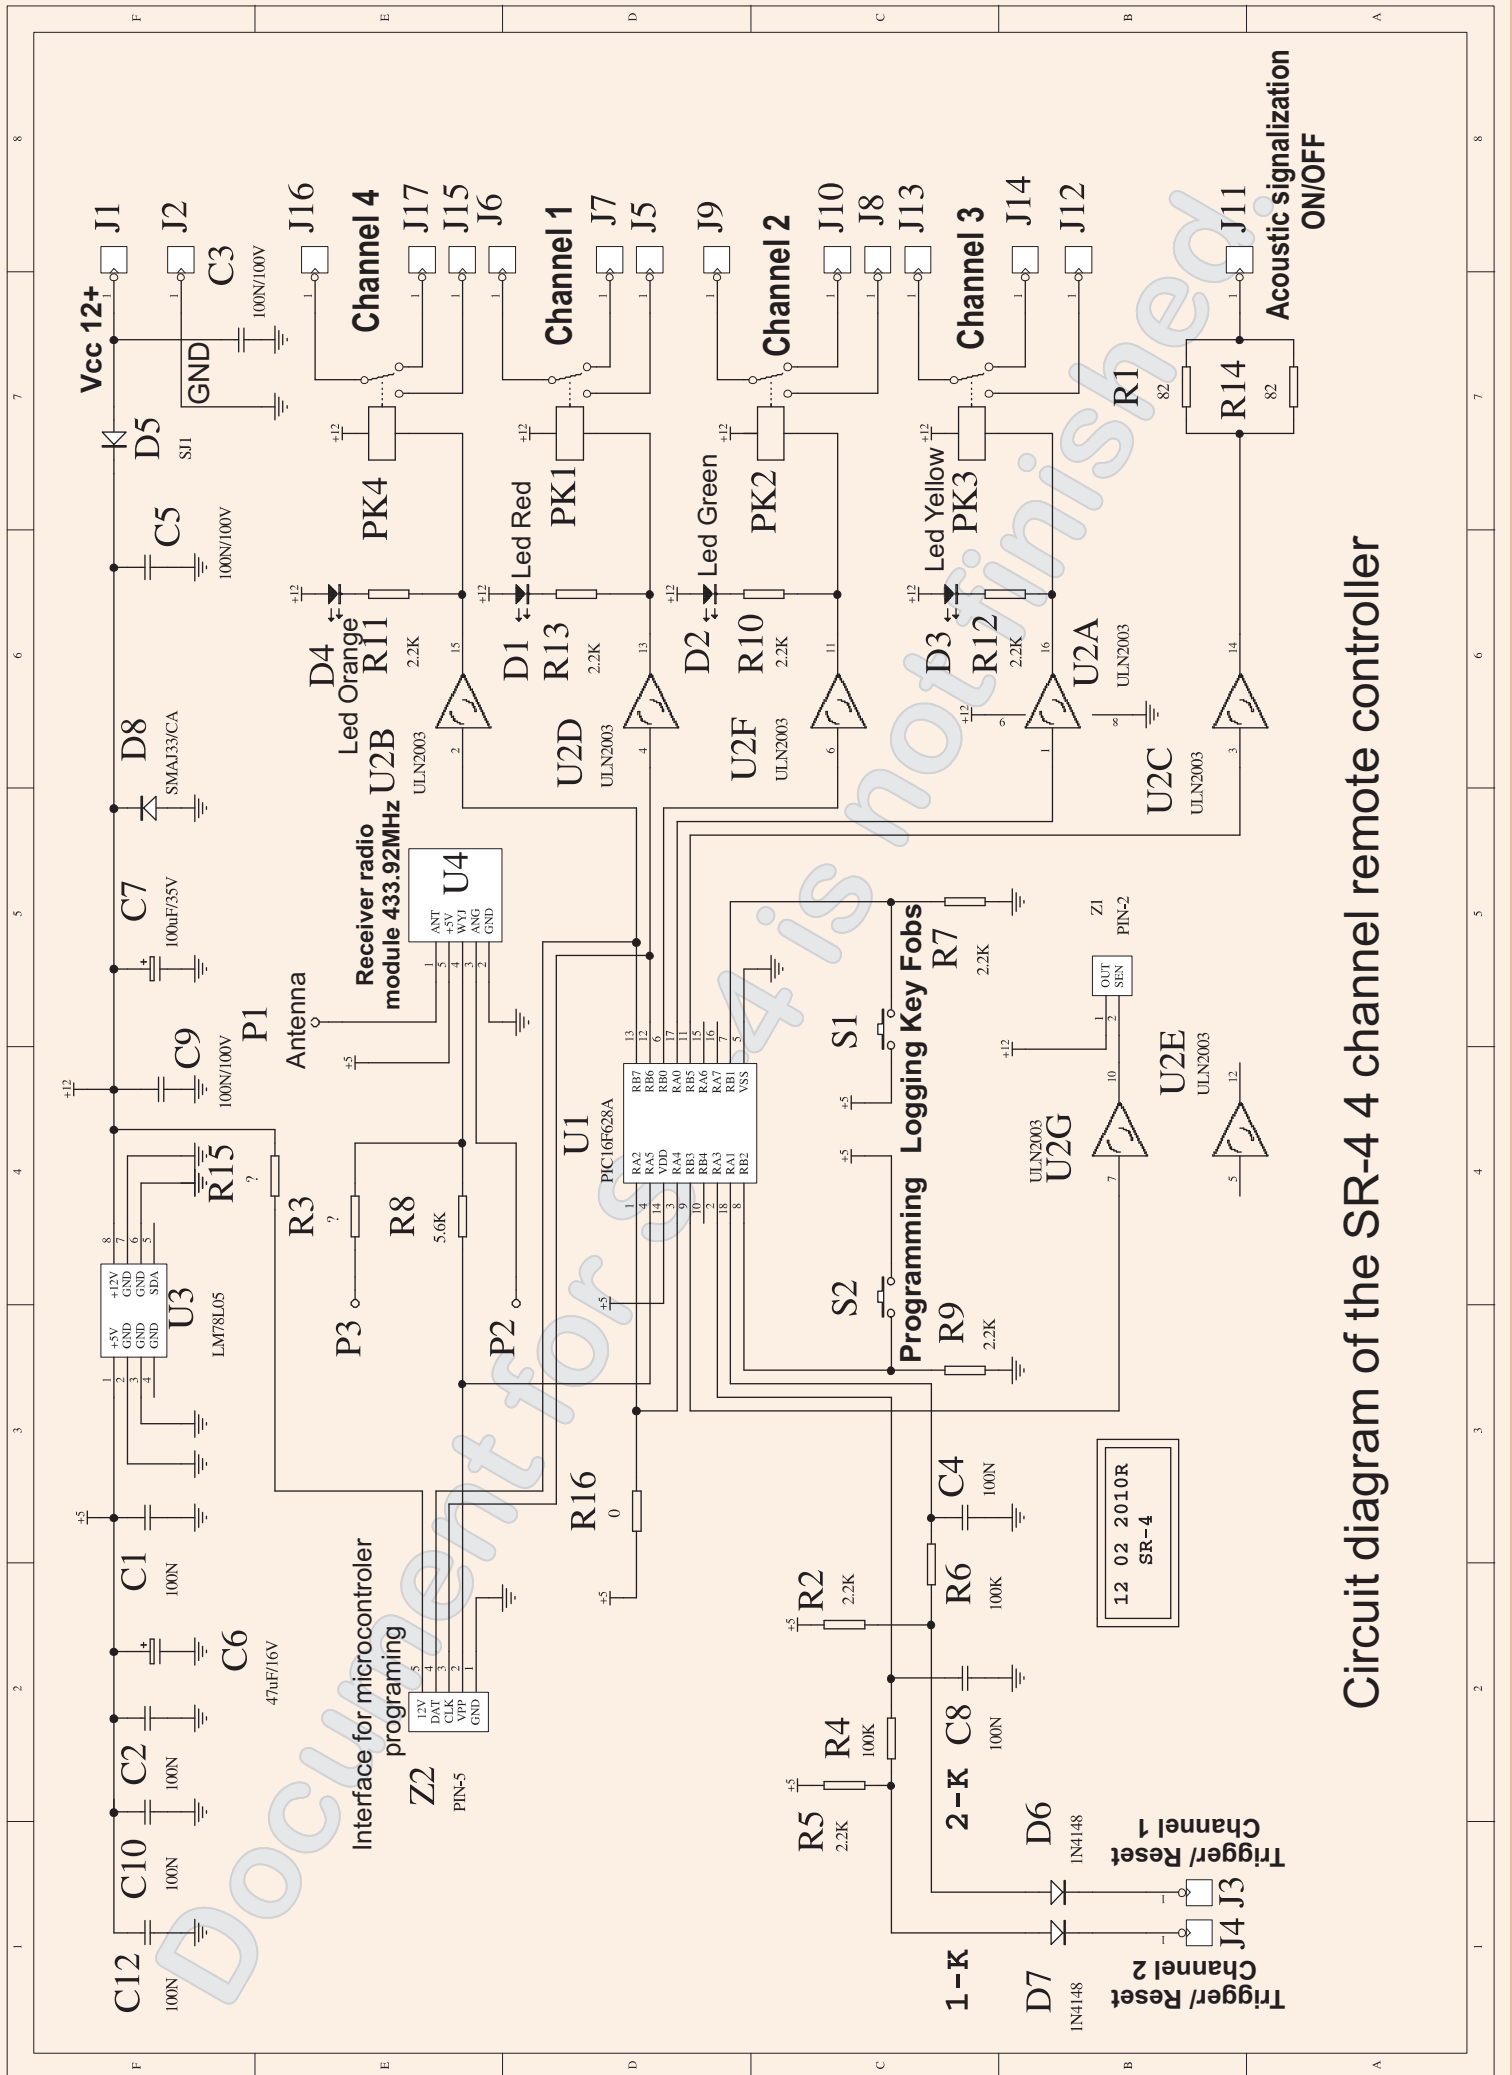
Circuit diagram of the SR-4 4 channel remote controller

Document for SR-4 is not finished.

Vcc 12+
J1
J2
GND
C3
100N/100V
D5
SJ1
C5
100N/100V
D8
SMAJ33/CA
C7
100uF/35V
C9
100N/100V
+12
U3
LM78L05
+5V GND GND GND
+12V GND GND SDA
R15
?
C1
100N
+5
C6
47uF/16V
C2
100N
C10
100N
C12
100N

J16
Channel 4
J17
J15
J6
Channel 1
J7
J5
J9
Channel 2
J10
J8
J13
Channel 3
J14
J12
J11
Acoustic signalization ON/OFF

PK4
PK1
PK2
PK3
+12
D4
Led Orange
R11
2.2K
D1
Led Red
R13
2.2K
D2
Led Green
R10
2.2K
D3
Led Yellow
R12
2.2K
R1
82
R14
82

U2B
ULN2003
U2D
ULN2003
U2F
ULN2003
U2A
ULN2003
U2C
ULN2003
U2E
ULN2003
U2G
ULN2003

Receiver radio module 433.92MHz
U4
ANT +5V WYJ ANG GND
Antenna
P1
R3
?
R8
5.6K
P3
P2

U1
PIC16F628A
RA2 RA5 VDD RA4 RB3 RB4 RA3 RA1 RB2
RB7 RB6 RB0 RA0 RB5 RA6 RA7 RB1 VSS

S1
Logging Key Fobs
R7
2.2K
S2
Programming
R9
2.2K
Z1
PIN-2
OUT SEN

R16
0
Interface for microcontroler programing
Z2
PIN-5
12V DAT CLK VPP GND

R2
2.2K
R6
100K
C4
100N
C8
100N
R4
100K
R5
2.2K
2-K
1-K
D6
1N4148
D7
1N4148
J3
J4
Trigger/ Reset Channel 1
Trigger/ Reset Channel 2

12 02 2010R
SR-4